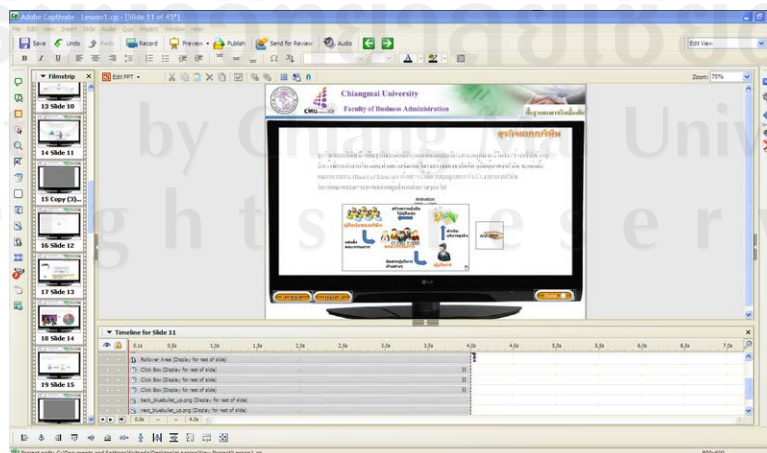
Adobe Captivate - Lesson1.cp - [Slide 11 of 45*]

File Edit View Insert Slide Audio Quiz Project Window Help

Save Undo Redo Record Preview Publish Send for Review Audio

Edit View

Filmstrip

13 Slide 10

14 Slide 11

15 Copy (3)...

16 Slide 12

17 Slide 13

18 Slide 14

19 Slide 15

Edit PPT

Zoom: 75%

Chiangmai University

Faculty of Business Administration

CMU

LG

Timeline for Slide 11

0.1s 0.5s 1.0s 1.5s 2.0s 2.5s 3.0s 3.5s 4.0s 4.5s 5.0s 5.5s 6.0s 6.5s 7.0s

Rollover Area (Display for rest of slide)

Click Box (Display for rest of slide)

Click Box (Display for rest of slide)

Click Box (Display for rest of slide)

back_bluebullet_up.png (Display for rest of slide)

next_bluebullet_up.png (Display for rest of slide)

0.0s 4.0s

by Chiang Mai University

g h t s r e s e r v